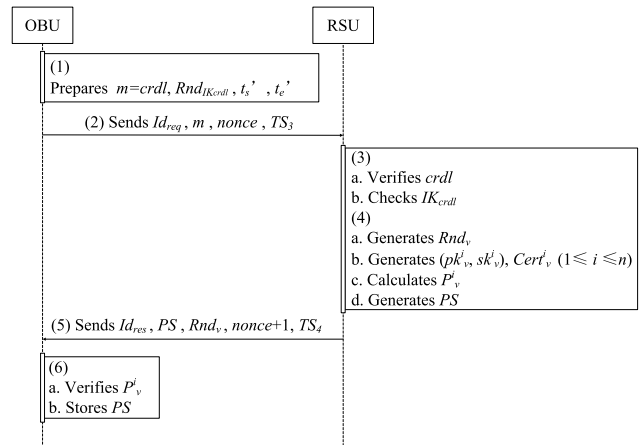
OBU

RSU

(1)
Prepares $m$=$crdl$, $Rnd_{IK_{crdl}}$, $t_s$', $t_e$'

(2) Sends $Id_{req}$, $m$, $nonce$, $TS_3$

(3)
a. Verifies $crdl$
b. Checks $IK_{crdl}$
(4)
a. Generates $Rnd_v$
b. Generates ($pk^i_v$, $sk^i_v$), $Cert^i_v$ ($1 \leqslant i \leqslant n$)
c. Calculates $P^i_v$
d. Generates $PS$

(5) Sends $Id_{res}$, $PS$, $Rnd_v$, $nonce$+1, $TS_4$

(6)
a. Verifies $P^i_v$
b. Stores $PS$